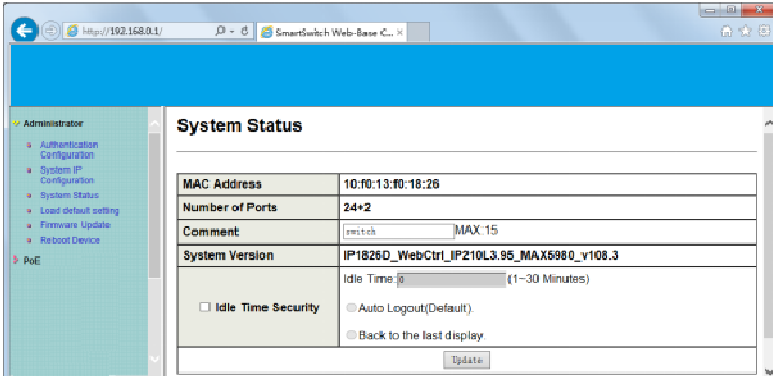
http://192.168.0.1/
SmartSwitch Web-Base C... ×

Administrator
Authentication Configuration
System IP Configuration
System Status
Load default setting
Firmware Update
Reboot Device
PoE

System Status

| MAC Address | 10:f0:13:f0:18:26 |
|---|---|
| Number of Ports | 24+2 |
| Comment | switch MAX:15 |
| System Version | IP1826D_WebCtrl_IP210L3.95_MAX5980_v108.3 |
| Idle Time Security | Idle Time: (1~30 Minutes) Auto Logout(Default). Back to the last display. |

Update